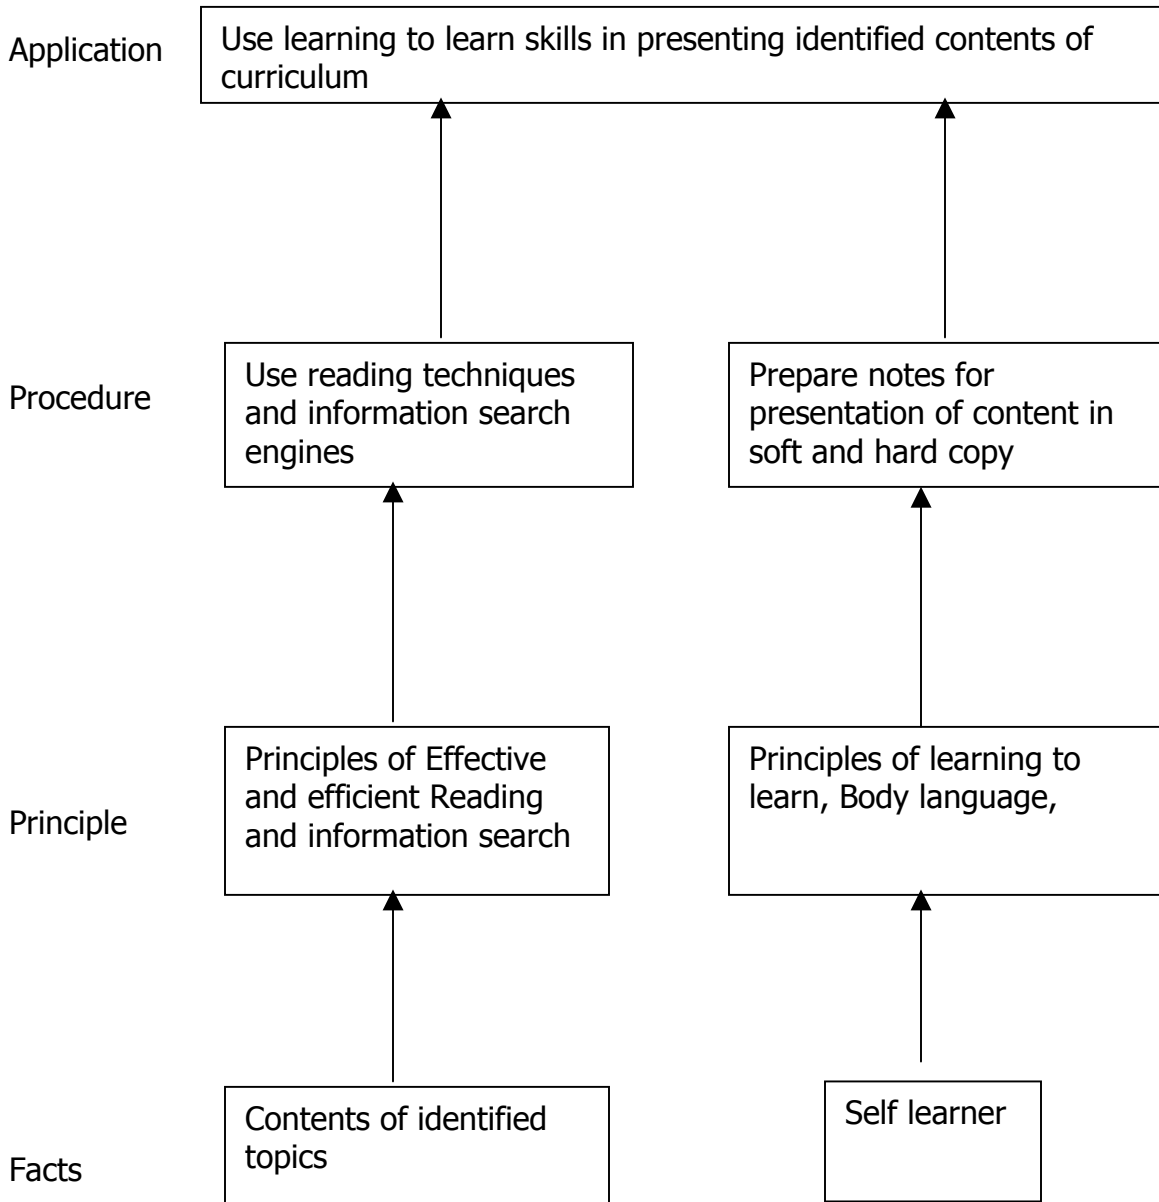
Application

Use learning to learn skills in presenting identified contents of curriculum

Procedure

Use reading techniques and information search engines

Prepare notes for presentation of content in soft and hard copy

Principle

Principles of Effective and efficient Reading and information search

Principles of learning to learn, Body language,

Facts

Contents of identified topics

Self learner